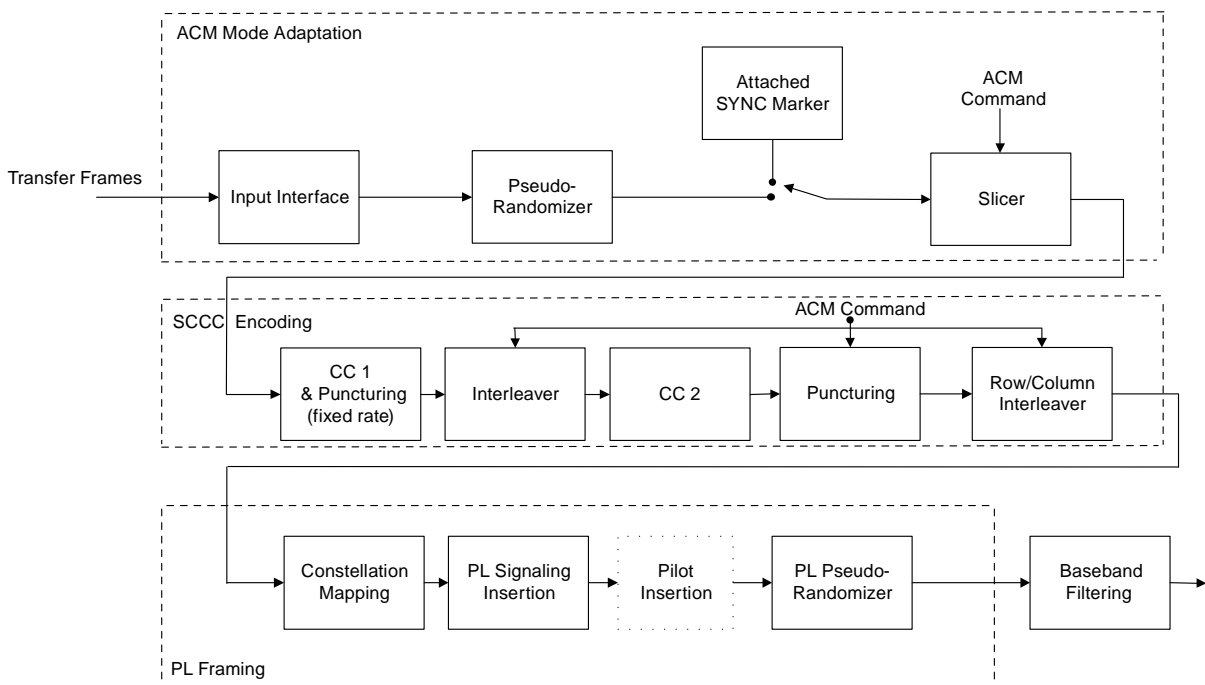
ACM Mode Adaptation

Attached SYNC Marker

ACM Command

Transfer Frames

Input Interface

Pseudo-Randomizer

Slicer

SCCC Encoding

ACM Command

CC 1 & Puncturing (fixed rate)

Interleaver

CC 2

Puncturing

Row/Column Interleaver

Constellation Mapping

PL Signaling Insertion

Pilot Insertion

PL Pseudo-Randomizer

Baseband Filtering

PL Framing